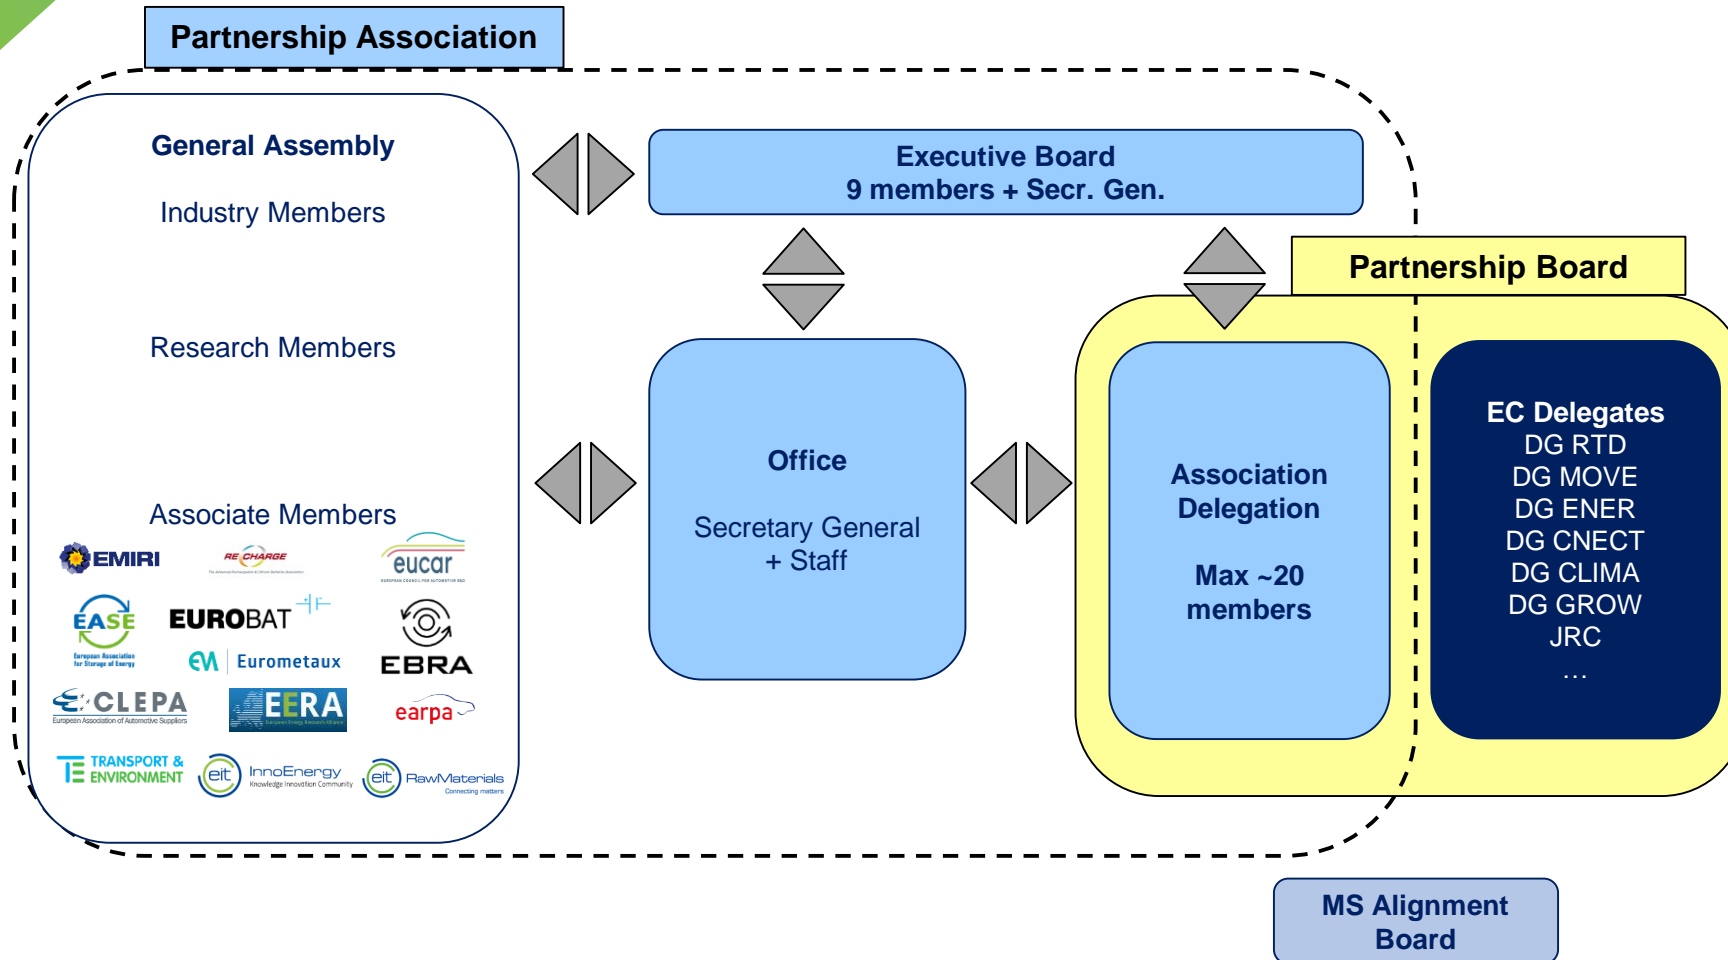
Partnership Association

General Assembly

Industry Members

Research Members

Associate Members

EMIRI RE CHARGE eucar

EASE EUROBAT EBRA

Eurometaux

CLEPA EERA earpa

TRANSPORT & ENVIRONMENT

eit InnoEnergy

eit RawMaterials

Executive Board
9 members + Secr. Gen.

Office

Secretary General
+ Staff

Partnership Board

Association Delegation

Max ~20 members

EC Delegates
DG RTD
DG MOVE
DG ENER
DG CNECT
DG CLIMA
DG GROW
JRC
…

MS Alignment Board